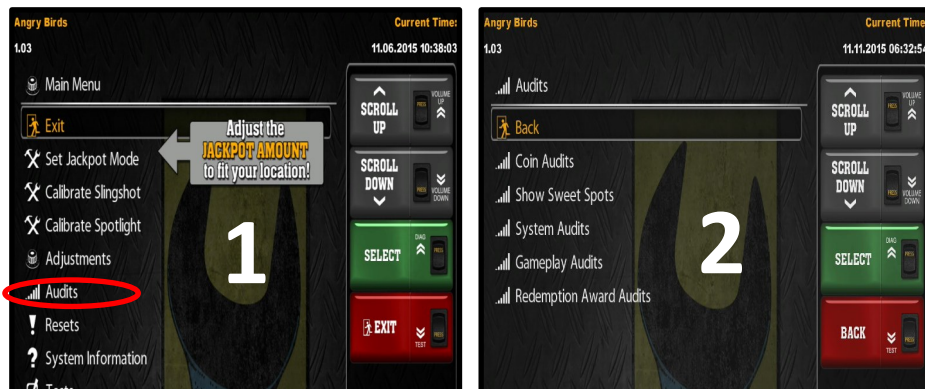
Angry Birds
Current Time:
1.03
11.06.2015 10:38:03

Main Menu
Exit
Set Jackpot Mode
Calibrate Slingshot
Calibrate Spotlight
Adjustments
Audits
Resets
System Information
Tests

Adjust the JACKPOT AMOUNT to fit your location!

1

SCROLL UP
PRESS
VOLUME UP
SCROLL DOWN
PRESS
VOLUME DOWN
SELECT
DIAG
PRESS
EXIT
TEST
PRESS

Angry Birds
Current Time
1.03
11.11.2015 06:32:54

Audits
Back
Coin Audits
Show Sweet Spots
System Audits
Gameplay Audits
Redemption Award Audits

2

SCROLL UP
PRESS
VOLUME UP
SCROLL DOWN
PRESS
VOLUME DOWN
SELECT
DIAG
PRESS
BACK
TEST
PRESS